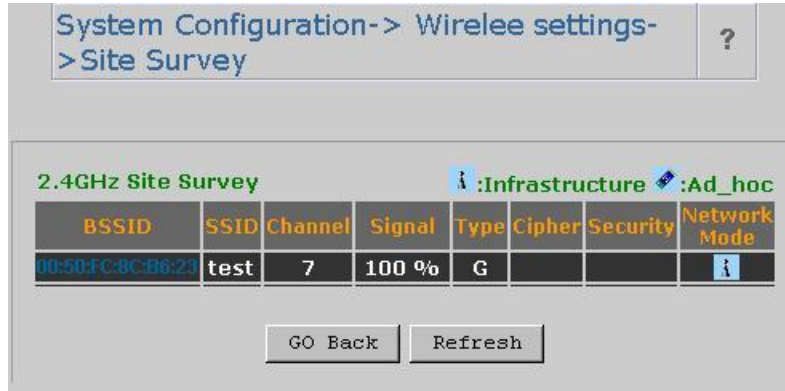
System Configuration-> Wirelee settings->Site Survey

?

2.4GHz Site Survey

:Infrastructure :Ad_hoc

| BSSID | SSID | Channel | Signal | Type | Cipher | Security | Network Mode |
|---|---|---|---|---|---|---|---|
| 00:50:FC:8C:B6:23 | test | 7 | 100 % | G | | | |

GO Back

Refresh